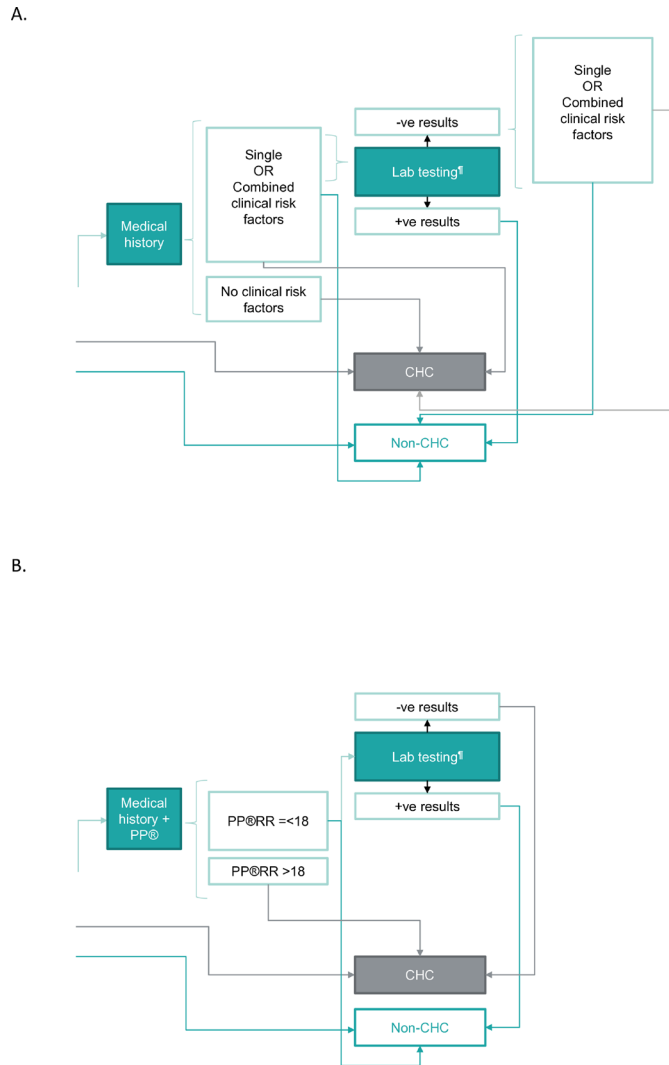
A.

Single OR Combined clinical risk factors

-ve results

Medical history

Single OR Combined clinical risk factors

Lab testing¶

+ve results

No clinical risk factors

CHC

Non-CHC

B.

-ve results

Lab testing¶

Medical history + PP®

PP®RR =<18

+ve results

PP®RR >18

CHC

Non-CHC